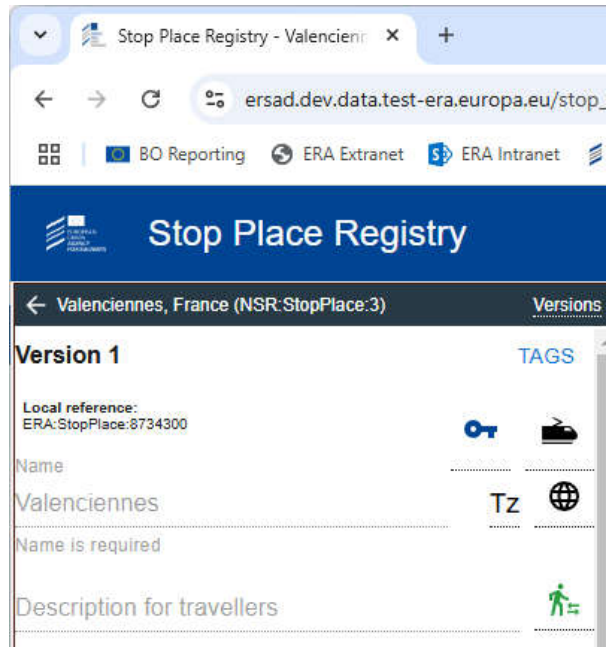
Stop Place Registry - Valencienn ×

+

ersad.dev.data.test-era.europa.eu/stop_

BO Reporting ERA Extranet ERA Intranet

Stop Place Registry

← Valenciennes, France (NSR:StopPlace:3)

Versions

Version 1

TAGS

Local reference:
ERA:StopPlace:8734300

Name

Valenciennes

Tz

Name is required

Description for travellers